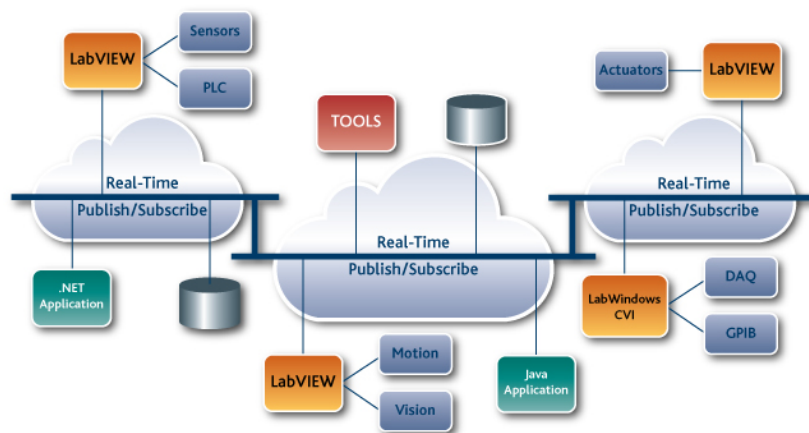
Sensors

LabVIEW

PLC

Actuators

LabVIEW

TOOLS

Real-Time

Publish/Subscribe

Real-Time

Publish/Subscribe

Real-Time

Publish/Subscribe

.NET Application

DAQ

LabWindows CVI

GPIB

Motion

LabVIEW

Vision

Java Application